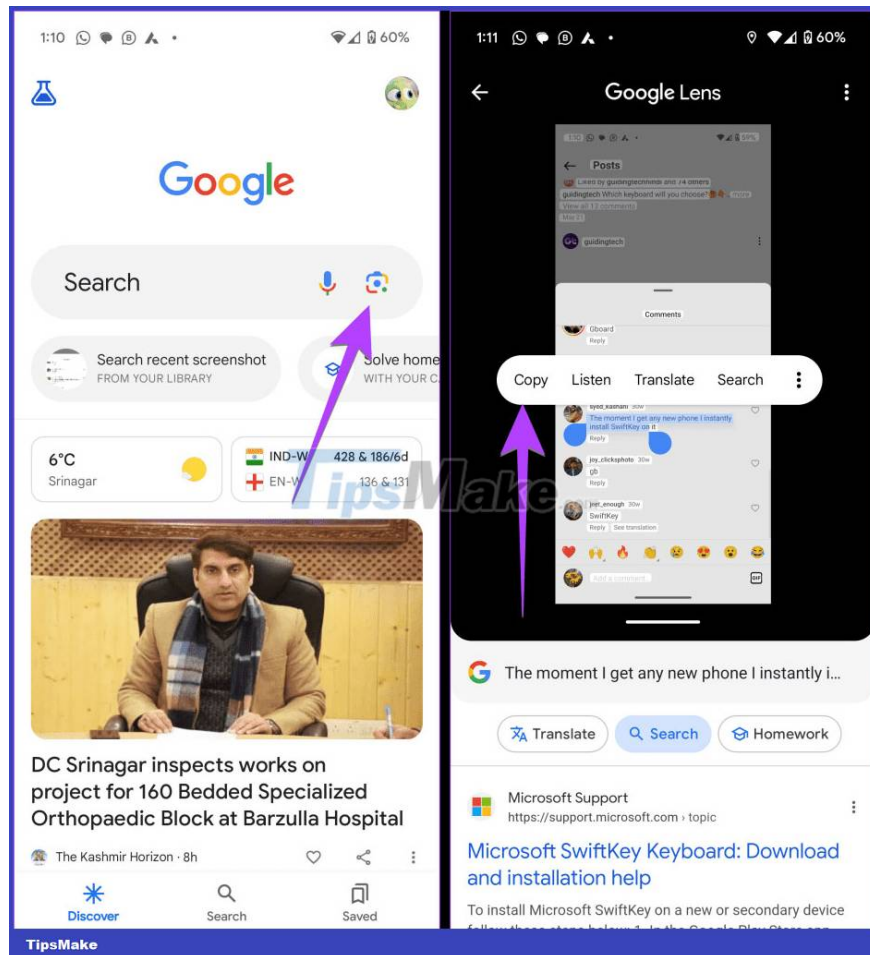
1:10 60%

Google

Search

Search recent screenshot
FROM YOUR LIBRARY

Solve home
WITH YOUR C

6°C
Srinagar

IND-W 428 & 186/6d
EN-W 136 & 131

DC Srinagar inspects works on project for 160 Bedded Specialized Orthopaedic Block at Barzulla Hospital

The Kashmir Horizon · 8h

Discover Search Saved

1:11 60%

Google Lens

Posts

Comments

Gboard

Copy Listen Translate Search

The moment I get any new phone I instantly install SwiftKey on it

joy_clickphoto
gb

SwiftKey

The moment I get any new phone I instantly i...

Translate Search Homework

Microsoft Support
https://support.microsoft.com › topic

Microsoft SwiftKey Keyboard: Download and installation help

To install Microsoft SwiftKey on a new or secondary device

TipsMake

TipsMake